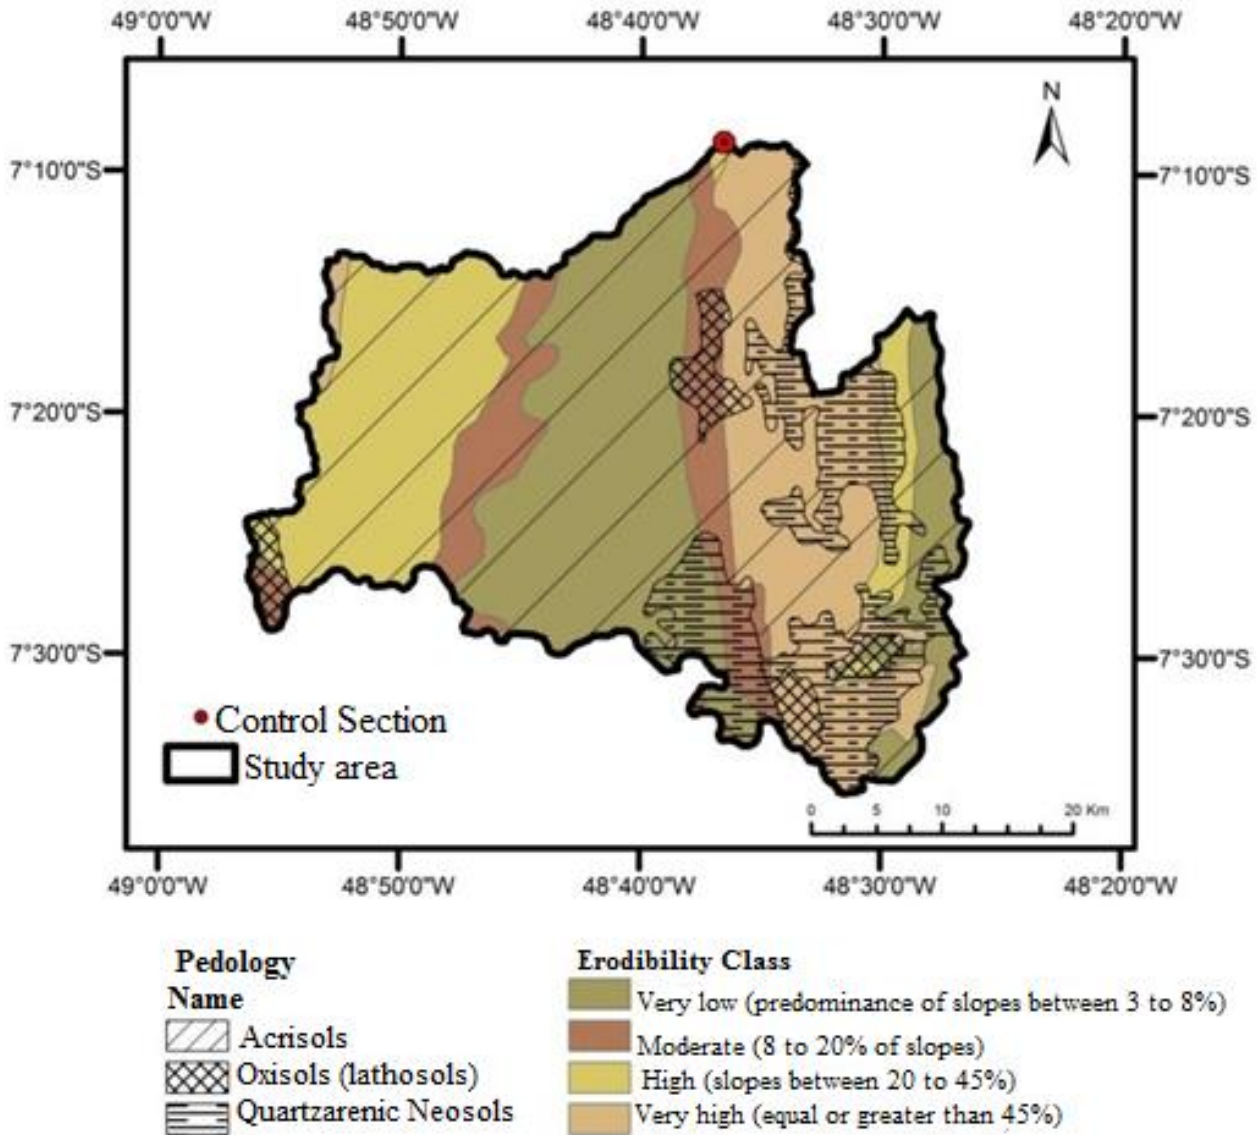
49°0'0"W 48°50'0"W 48°40'0"W 48°30'0"W 48°20'0"W

N

7°10'0"S
7°20'0"S
7°30'0"S

7°10'0"S
7°20'0"S
7°30'0"S

Control Section
Study area

0 5 10 20 Km

49°0'0"W 48°50'0"W 48°40'0"W 48°30'0"W 48°20'0"W

Pedology
Name
Acrisols
Oxisols (lathosols)
Quartzarenic Neosols

Erodibility Class
Very low (predominance of slopes between 3 to 8%)
Moderate (8 to 20% of slopes)
High (slopes between 20 to 45%)
Very high (equal or greater than 45%)